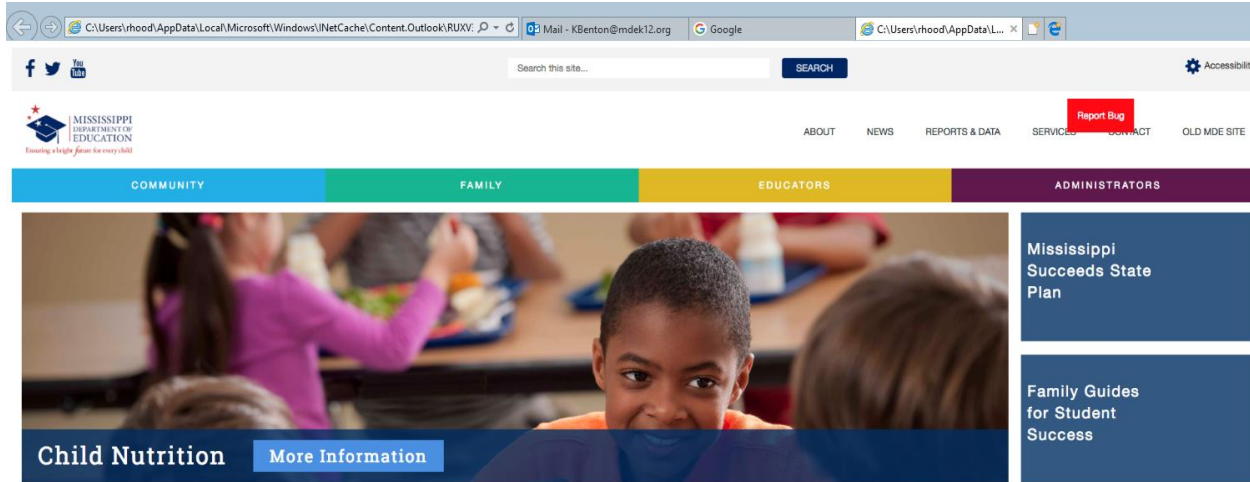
C:\Users\rhood\AppData\Local\Microsoft\Windows\INetCache\Content.Outlook\RUXV
Mail - KBenton@mdek12.org
Google
C:\Users\rhood\AppData\L... ×

You Tube

Search this site...
SEARCH
Accessibilit

MISSISSIPPI DEPARTMENT OF EDUCATION
Ensuring a bright future for every child

ABOUT NEWS REPORTS & DATA SERVICES Report Bug CONTACT OLD MDE SITE

COMMUNITY FAMILY EDUCATORS ADMINISTRATORS

Child Nutrition More Information

Mississippi Succeeds State Plan

Family Guides for Student Success